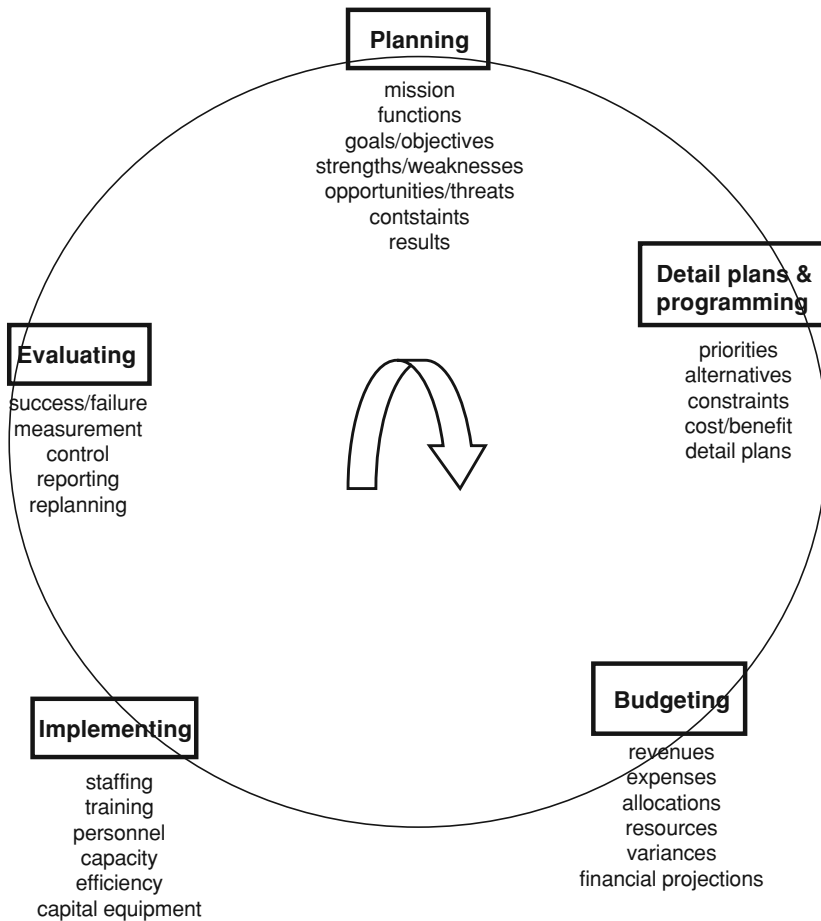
Planning

mission
functions
goals/objectives
strengths/weaknesses
opportunities/threats
contstaints
results

Detail plans & programming

priorities
alternatives
constraints
cost/benefit
detail plans

Budgeting

revenues
expenses
allocations
resources
variances
financial projections

Implementing

staffing
training
personnel
capacity
efficiency
capital equipment

Evaluating

success/failure
measurement
control
reporting
replanning